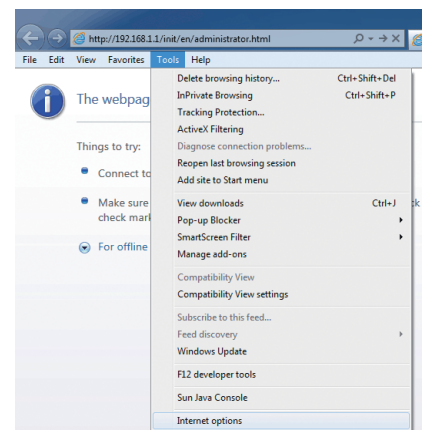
http://192.168.1.1/init/en/administrator.html

File Edit View Favorites Tools Help

The webpag

Things to try:

Connect to

Make sure check mar

For offline

Delete browsing history... Ctrl+Shift+Del
InPrivate Browsing Ctrl+Shift+P
Tracking Protection...
ActiveX Filtering
Diagnose connection problems...
Reopen last browsing session
Add site to Start menu

View downloads Ctrl+J
Pop-up Blocker
SmartScreen Filter
Manage add-ons

Compatibility View
Compatibility View settings

Subscribe to this feed...
Feed discovery
Windows Update

F12 developer tools

Sun Java Console

Internet options